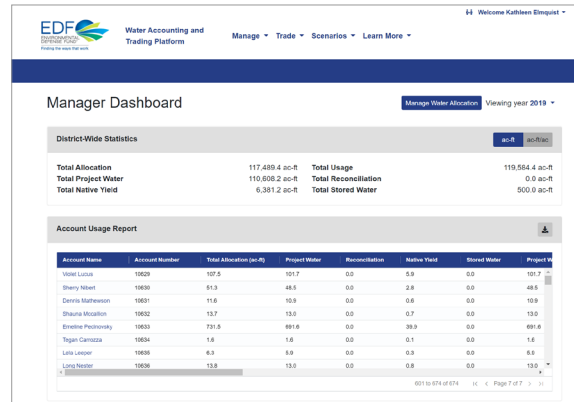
EDF ENVIRONMENTAL DEFENSE FUND Finding the ways that work

Water Accounting and Trading Platform

Manage ▾ Trade ▾ Scenarios ▾ Learn More ▾

Welcome Kathleen Elmquist ▾

Manager Dashboard

Manage Water Allocation Viewing year 2019 ▾

District-Wide Statistics

ac-ft ac-ft/ac

Total Allocation 117,489.4 ac-ft
Total Project Water 110,608.2 ac-ft
Total Native Yield 6,381.2 ac-ft

Total Usage 119,584.4 ac-ft
Total Reconciliation 0.0 ac-ft
Total Stored Water 500.0 ac-ft

Account Usage Report

| Account Name | Account Number | Total Allocation (ac-ft) | Project Water | Reconciliation | Native Yield | Stored Water | Project W |
|---|---|---|---|---|---|---|---|
| Violet Lucus | 10629 | 107.5 | 101.7 | 0.0 | 5.9 | 0.0 | 101.7 |
| Sherry Nibert | 10630 | 51.3 | 48.5 | 0.0 | 2.8 | 0.0 | 48.5 |
| Dennis Mathewson | 10631 | 11.6 | 10.9 | 0.0 | 0.6 | 0.0 | 10.9 |
| Shauna Mccallion | 10632 | 13.7 | 13.0 | 0.0 | 0.7 | 0.0 | 13.0 |
| Emeline Pecinovsky | 10633 | 731.5 | 691.6 | 0.0 | 39.9 | 0.0 | 691.6 |
| Tegan Camozza | 10634 | 1.6 | 1.6 | 0.0 | 0.1 | 0.0 | 1.6 |
| Lela Leeper | 10635 | 6.3 | 5.9 | 0.0 | 0.3 | 0.0 | 6.0 |
| Long Nestler | 10636 | 13.8 | 13.0 | 0.0 | 0.8 | 0.0 | 13.0 |

601 to 674 of 674 |< < Page 7 of 7 > >|